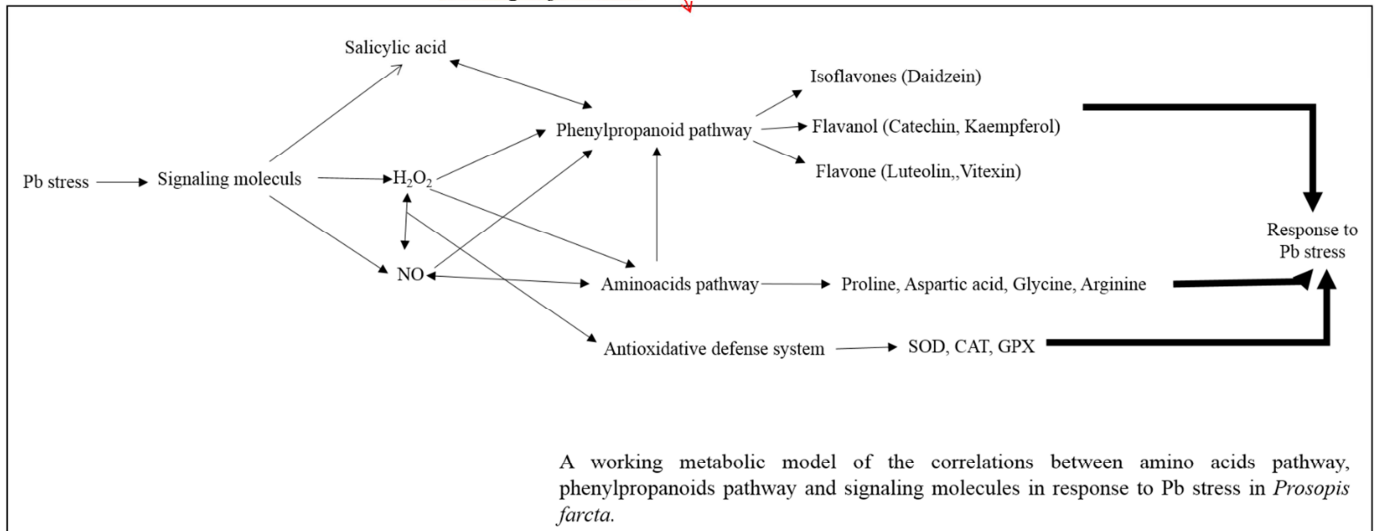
Salicylic acid

Isoflavones (Daidzein)

Phenylpropanoid pathway

Flavanol (Catechin, Kaempferol)

Flavone (Luteolin,,Vitexin)

Pb stress

Signaling moleculs

$H_2O_2$

Response to Pb stress

NO

Aminoacids pathway

Proline, Aspartic acid, Glycine, Arginine

Antioxidative defense system

SOD, CAT, GPX

A working metabolic model of the correlations between amino acids pathway, phenylpropanoids pathway and signaling molecules in response to Pb stress in *Prosopis farcta.*